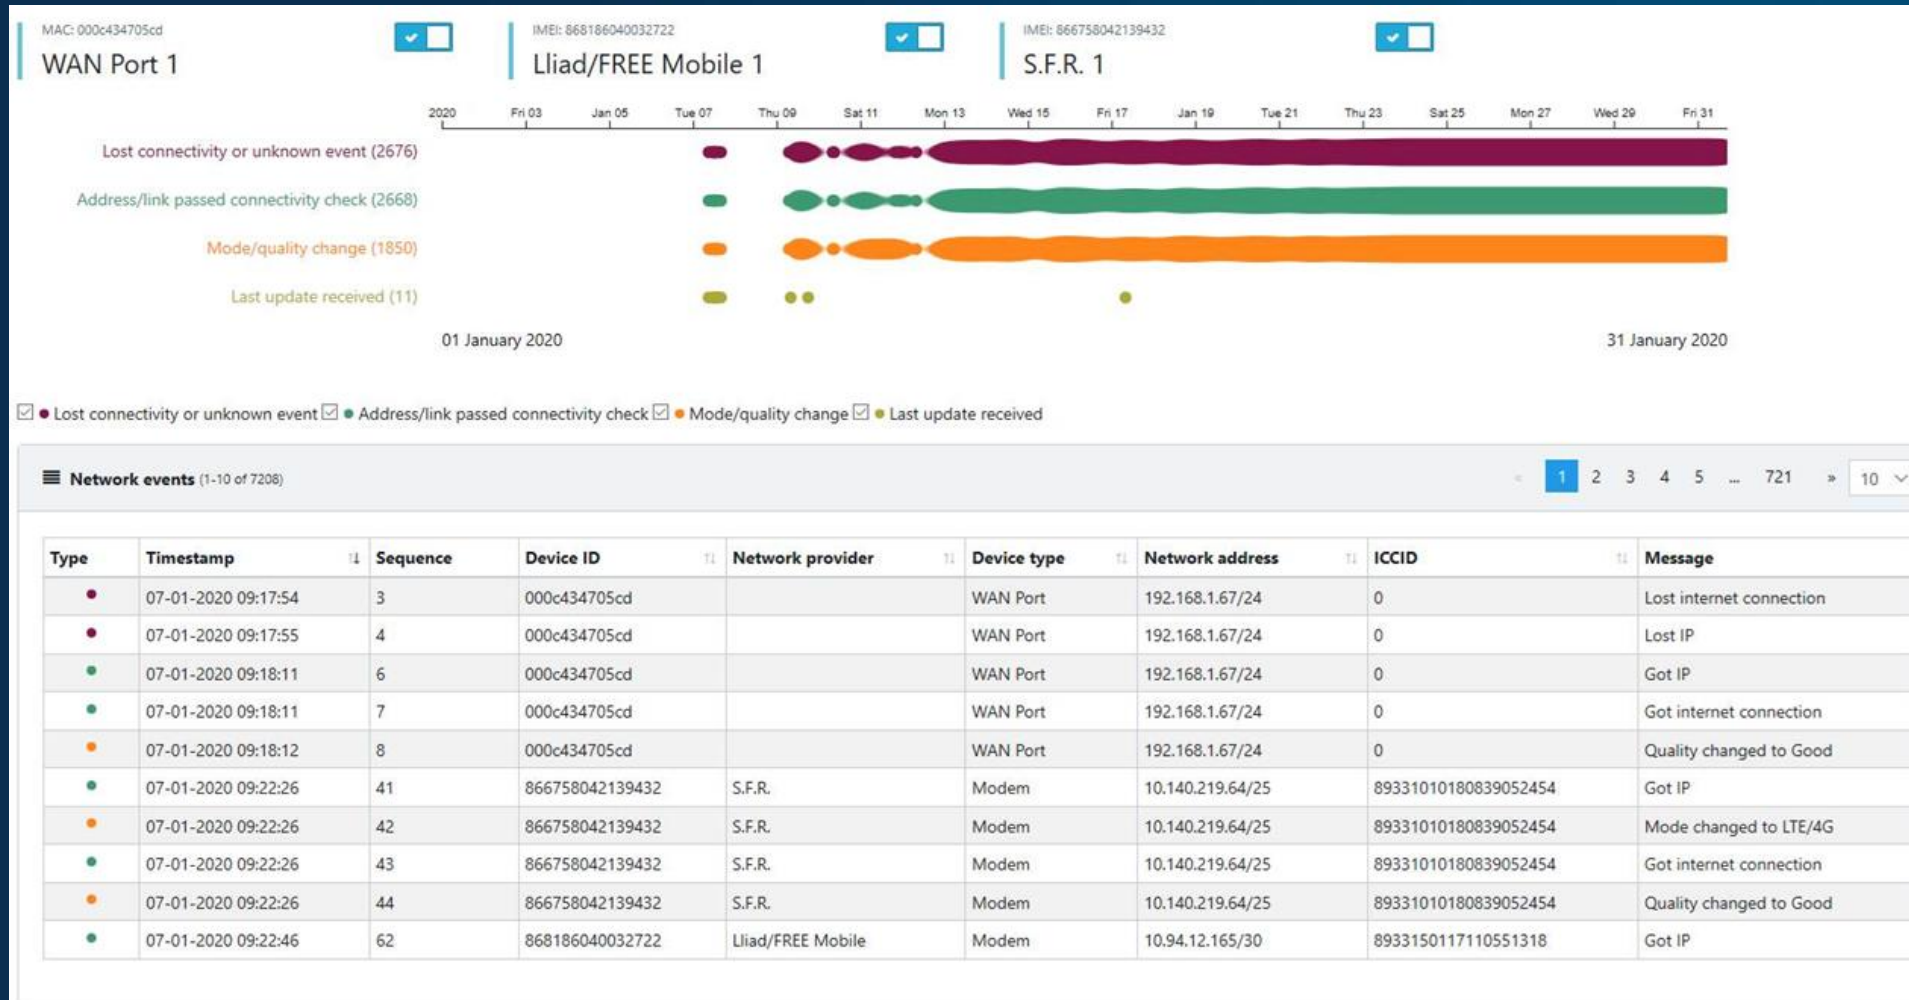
MAC: 000c434705cd
WAN Port 1

IMEI: 868186040032722
Lliad/FREE Mobile 1

IMEI: 866758042139432
S.F.R. 1

2020 Fri 03 Jan 05 Tue 07 Thu 09 Sat 11 Mon 13 Wed 15 Fri 17 Jan 19 Tue 21 Thu 23 Sat 25 Mon 27 Wed 29 Fri 31

Lost connectivity or unknown event (2676)
Address/link passed connectivity check (2668)
Mode/quality change (1850)
Last update received (11)

01 January 2020
31 January 2020

Lost connectivity or unknown event Address/link passed connectivity check Mode/quality change Last update received

Network events (1-10 of 7208)

« 1 2 3 4 5 ... 721 » 10

| Type | Timestamp | Sequence | Device ID | Network provider | Device type | Network address | ICCID | Message |
|---|---|---|---|---|---|---|---|---|
| • | 07-01-2020 09:17:54 | 3 | 000c434705cd | | WAN Port | 192.168.1.67/24 | 0 | Lost internet connection |
| • | 07-01-2020 09:17:55 | 4 | 000c434705cd | | WAN Port | 192.168.1.67/24 | 0 | Lost IP |
| • | 07-01-2020 09:18:11 | 6 | 000c434705cd | | WAN Port | 192.168.1.67/24 | 0 | Got IP |
| • | 07-01-2020 09:18:11 | 7 | 000c434705cd | | WAN Port | 192.168.1.67/24 | 0 | Got internet connection |
| • | 07-01-2020 09:18:12 | 8 | 000c434705cd | | WAN Port | 192.168.1.67/24 | 0 | Quality changed to Good |
| • | 07-01-2020 09:22:26 | 41 | 866758042139432 | S.F.R. | Modem | 10.140.219.64/25 | 89331010180839052454 | Got IP |
| • | 07-01-2020 09:22:26 | 42 | 866758042139432 | S.F.R. | Modem | 10.140.219.64/25 | 89331010180839052454 | Mode changed to LTE/4G |
| • | 07-01-2020 09:22:26 | 43 | 866758042139432 | S.F.R. | Modem | 10.140.219.64/25 | 89331010180839052454 | Got internet connection |
| • | 07-01-2020 09:22:26 | 44 | 866758042139432 | S.F.R. | Modem | 10.140.219.64/25 | 89331010180839052454 | Quality changed to Good |
| • | 07-01-2020 09:22:46 | 62 | 868186040032722 | Lliad/FREE Mobile | Modem | 10.94.12.165/30 | 8933150117110551318 | Got IP |